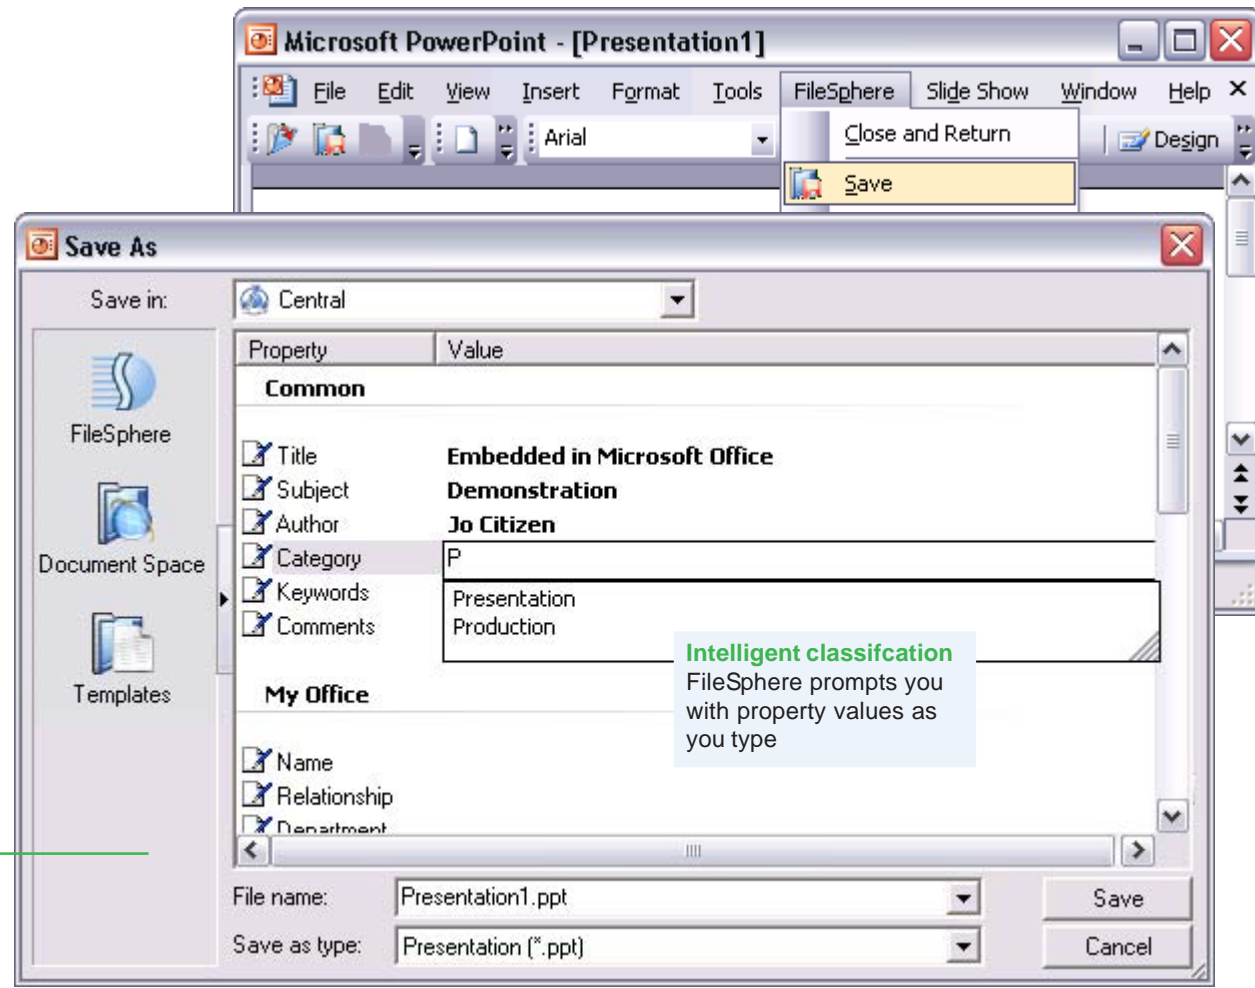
Microsoft PowerPoint - [Presentation1]

File Edit View Insert Format Tools FileSphere Slide Show Window Help

Arial

Close and Return

Save

Design

Save As

Save in: Central

FileSphere

Document Space

Templates

| Property | Value |
|---|---|
| **Common** | |
| Title | **Embedded in Microsoft Office** |
| Subject | **Demonstration** |
| Author | **Jo Citizen** |
| Category | P |
| Keywords | Presentation |
| Comments | Production |
| **My Office** | |
| Name | |
| Relationship | |
| Department | |

**Intelligent classifcation**
FileSphere prompts you with property values as you type

File name: Presentation1.ppt

Save as type: Presentation (*.ppt)

Save

Cancel